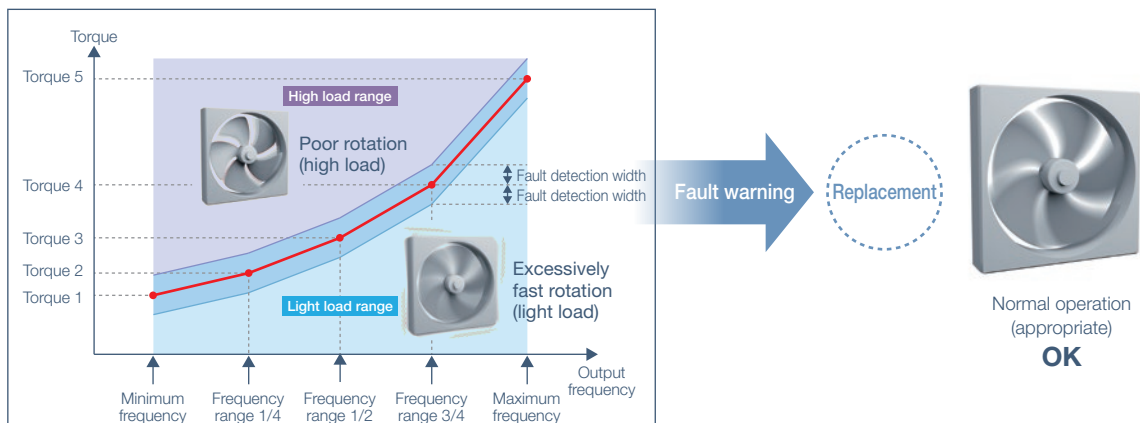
Torque

Torque 5

Torque 4

Torque 3

Torque 2

Torque 1

High load range

Poor rotation (high load)

Fault detection width

Fault detection width

Light load range

Excessively fast rotation (light load)

Output frequency

Minimum frequency

Frequency range 1/4

Frequency range 1/2

Frequency range 3/4

Maximum frequency

Fault warning

Replacement

Normal operation (appropriate)

OK